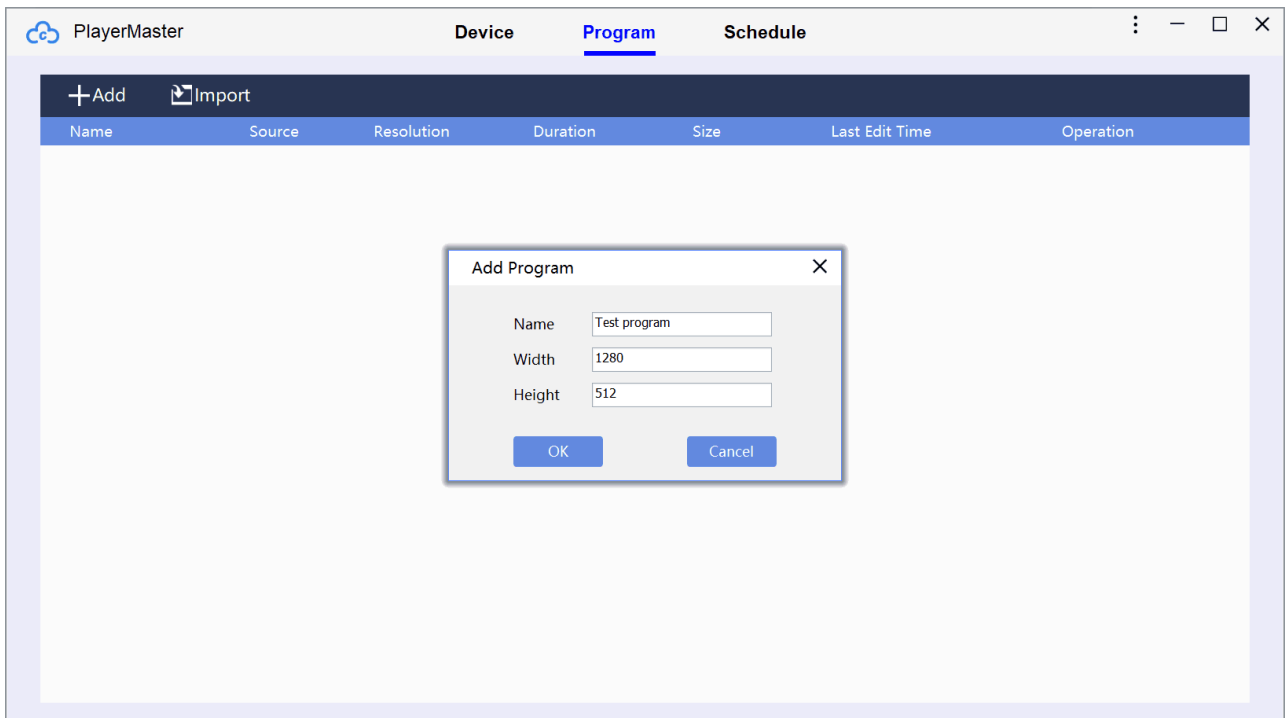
PlayerMaster

Device Program Schedule

+Add Import

| Name | Source | Resolution | Duration | Size | Last Edit Time | Operation |
|---|---|---|---|---|---|---|

Add Program

Name Test program

Width 1280

Height 512

OK Cancel